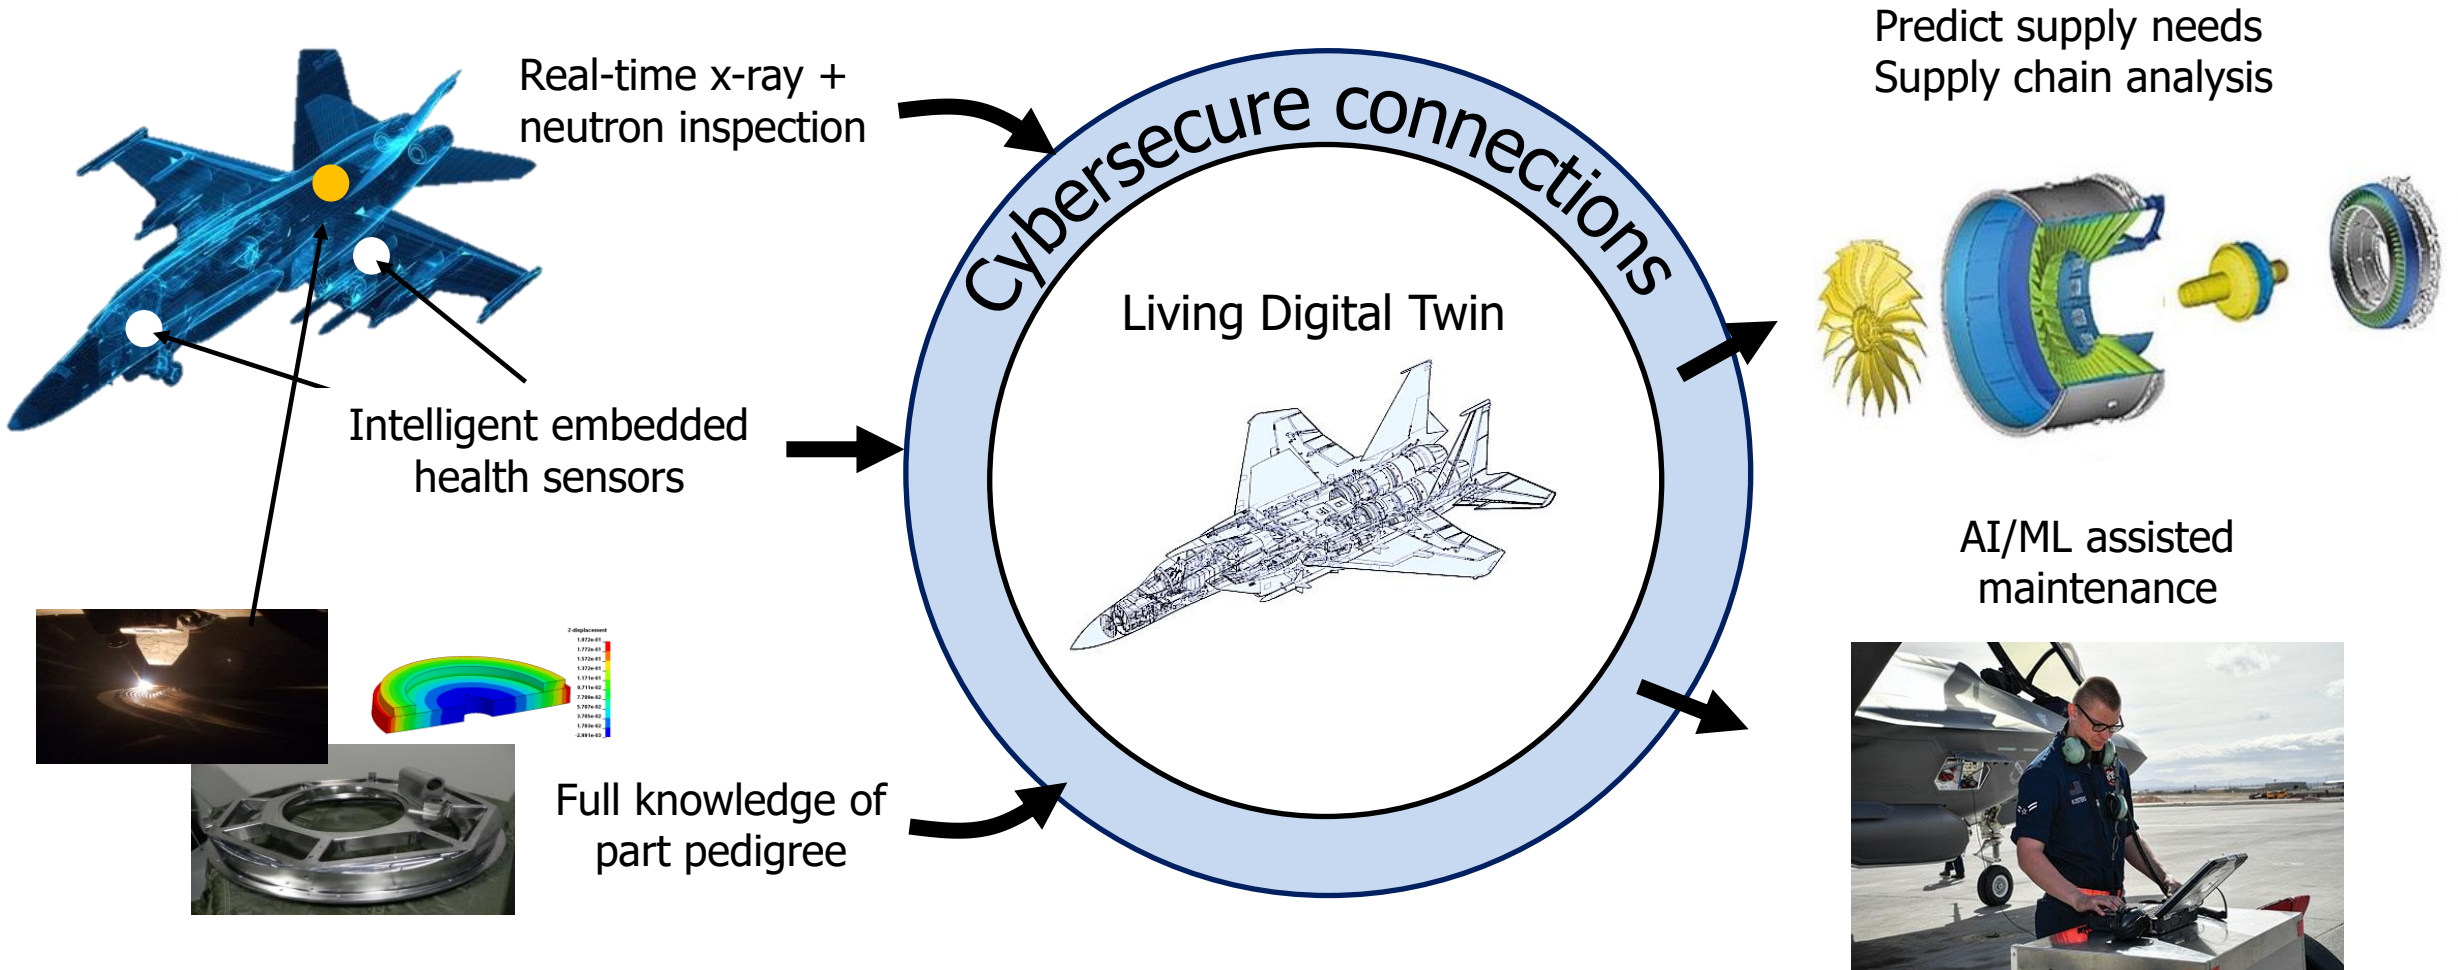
Real-time x-ray + neutron inspection

Cybersecure connections

Predict supply needs
Supply chain analysis

Living Digital Twin

Intelligent embedded health sensors

AI/ML assisted maintenance

Full knowledge of part pedigree